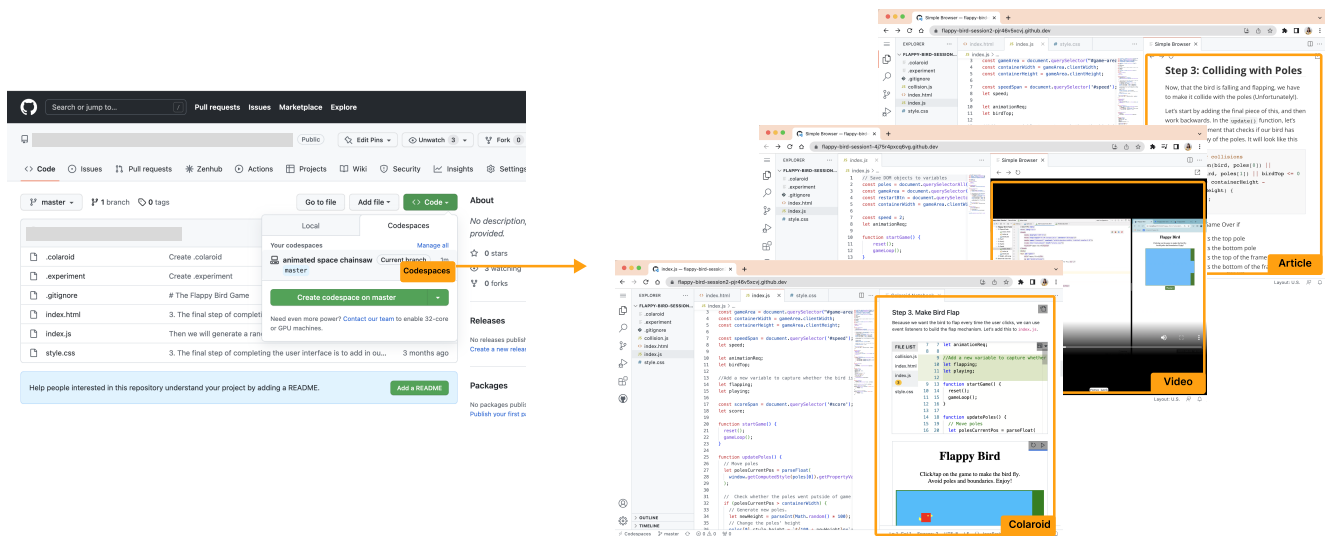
Search or jump to... / Pull requests Issues Marketplace Explore

Public

Edit Pins Unwatch 3 Fork 0

Code Issues Pull requests Zenhub Actions Projects Wiki Security Insights Settings

master 1 branch 0 tags

Go to file Add file Code

About

No description, provided.

0 stars
3 watching
0 forks

Releases

No releases published
Create a new release

Packages

No packages published
Publish your first package

| | | |
|---|---|---|
| .colaroid | Create .colaroid | |
| .experiment | Create .experiment | |
| .gitignore | # The Flappy Bird Game | |
| index.html | 3. The final step of completing | |
| index.js | Then we will generate a rand | |
| style.css | 3. The final step of completing the user interface is to add in ou... | 3 months ago |

Local Codespaces

Your codespaces Manage all

animated space chainsaw Current branch
master

Codespaces

Create codespace on master

Need even more power? Contact our team to enable 32-core or GPU machines.

Help people interested in this repository understand your project by adding a README. Add a README

Simple Browser — flappy-bird

flappy-bird-session2-pjr46v5xcvj.github.dev

Step 3: Colliding with Poles

Now, that the bird is falling and flapping, we have to make it collide with the poles (Unfortunately).

Let's start by adding the final piece of this, and then work backwards. In the updatei() function, let's ement that checks if our bird has y of the poles. It will look like this

Article

Video

Step 3. Make Bird Flap

Because we want the bird to flap every time the user clicks, we can use event listeners to build the flap mechanism. Let's add this to index.js.

FILE LIST
collision.js
index.html
index.js
style.css

let animationReq;
//Add a new variable to capture whether
let flapping;
let playing;
function startGame() {
reset();
gameLoop();
}
function updatePoles() {
// Move poles
let polesCurrentPos = parseFloat(

Flappy Bird

Click/tap on the game to make the bird fly.
Avoid poles and boundaries. Enjoy!

Colaroid

EXPLORER
FLAPPY-BIRD-SESSION...
.colaroid
.experiment
.gitignore
collision.js
index.html
index.js
style.css

const gameArea = document.querySelector("#game-area");
const containerWidth = gameArea.clientWidth;
const containerHeight = gameArea.clientHeight;
const speedSpan = document.querySelector('#speed');
let speed;
let animationReq;
let flapping;
let playing;
const scoreSpan = document.querySelector('#score');
let score;
function startGame() {
reset();
gameLoop();
}
function updatePoles() {
// Move poles
let polesCurrentPos = parseFloat(

OUTLINE
TIMELINE
Codespaces master